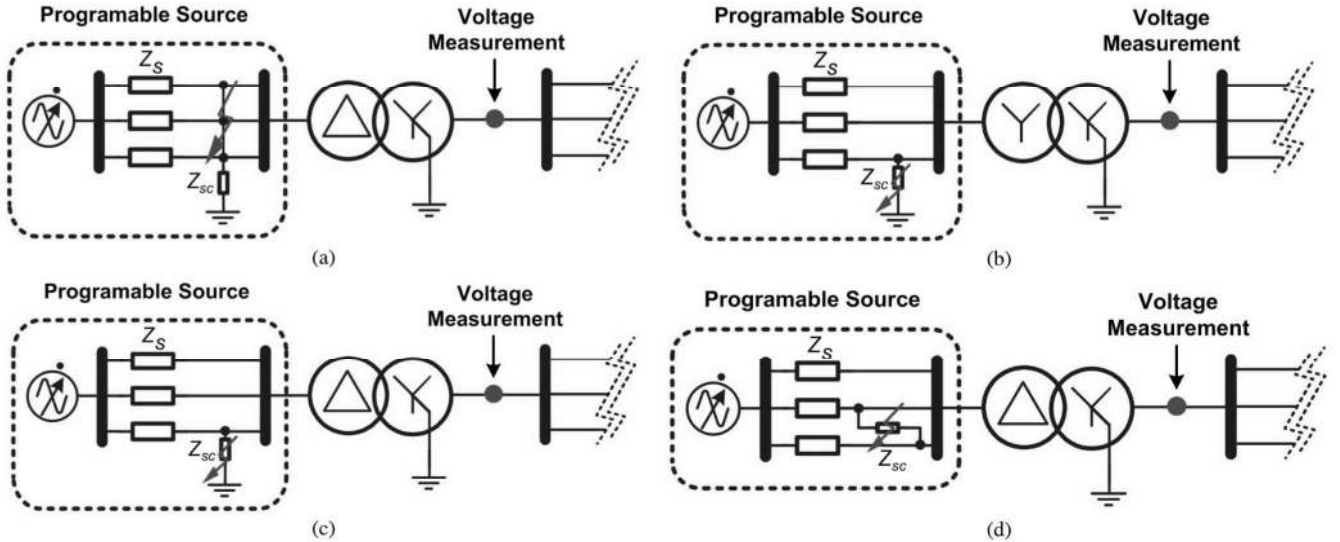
Programable Source

$Z_S$

$Z_{sc}$

Voltage Measurement

(a)

Programable Source

$Z_S$

$Z_{sc}$

Voltage Measurement

(b)

Programable Source

$Z_S$

$Z_{sc}$

Voltage Measurement

(c)

Programable Source

$Z_S$

$Z_{sc}$

Voltage Measurement

(d)